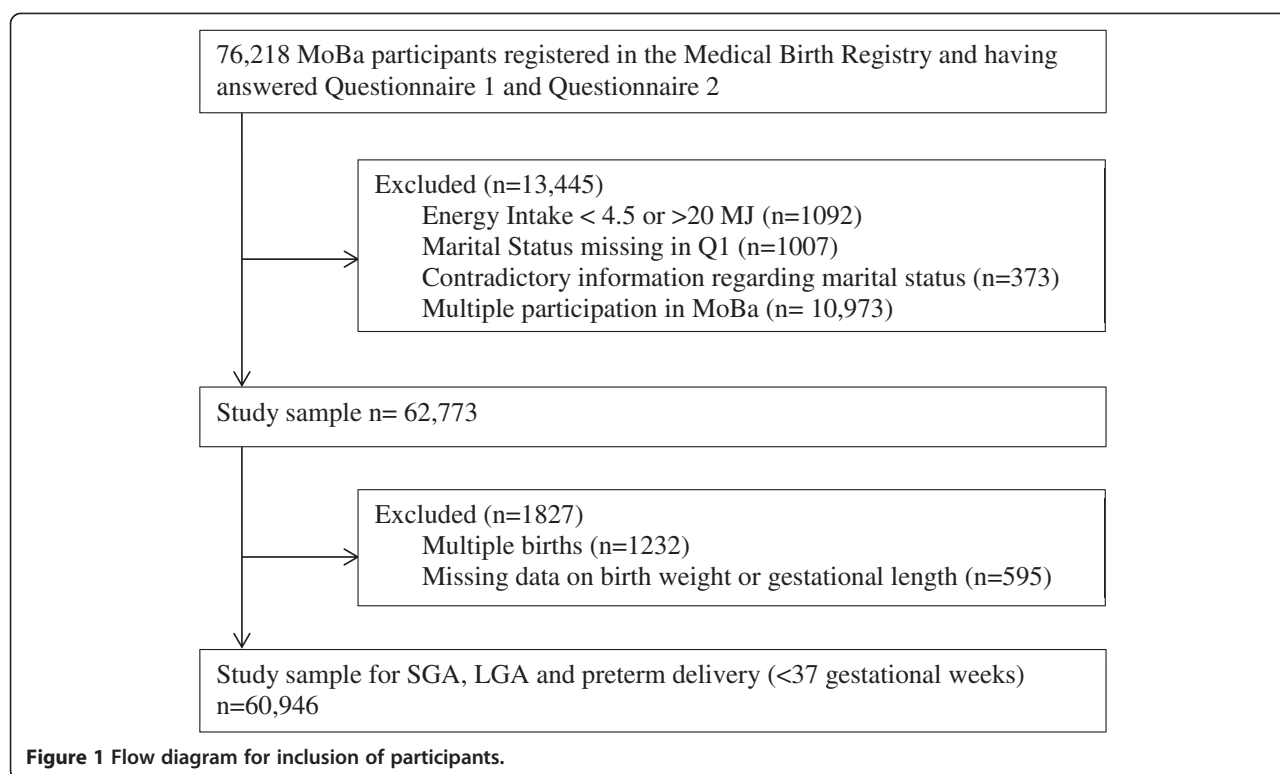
76,218 MoBa participants registered in the Medical Birth Registry and having answered Questionnaire 1 and Questionnaire 2

Excluded (n=13,445)
Energy Intake < 4.5 or >20 MJ (n=1092)
Marital Status missing in Q1 (n=1007)
Contradictory information regarding marital status (n=373)
Multiple participation in MoBa (n= 10,973)

Study sample n= 62,773

Excluded (n=1827)
Multiple births (n=1232)
Missing data on birth weight or gestational length (n=595)

Study sample for SGA, LGA and preterm delivery (<37 gestational weeks) n=60,946

**Figure 1 Flow diagram for inclusion of participants.**